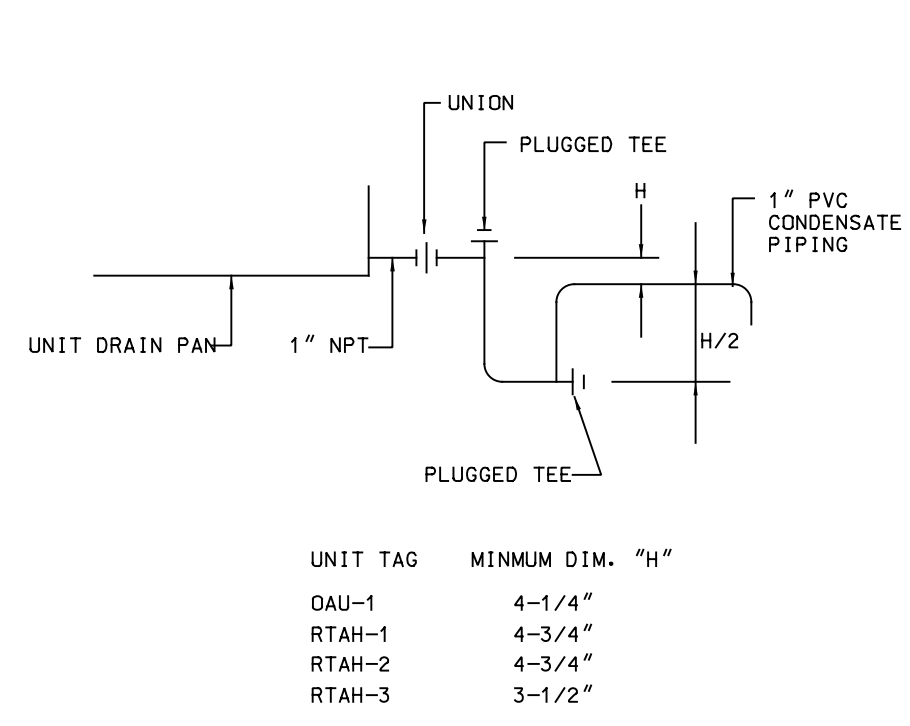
UNION

PLUGGED TEE

H

1" PVC CONDENSATE PIPING

UNIT DRAIN PAN

1" NPT

H/2

PLUGGED TEE

| UNIT TAG | MINMUM DIM. "H" |
|---|---|
| OAU-1 | 4-1/4" |
| RTAH-1 | 4-3/4" |
| RTAH-2 | 4-3/4" |
| RTAH-3 | 3-1/2" |